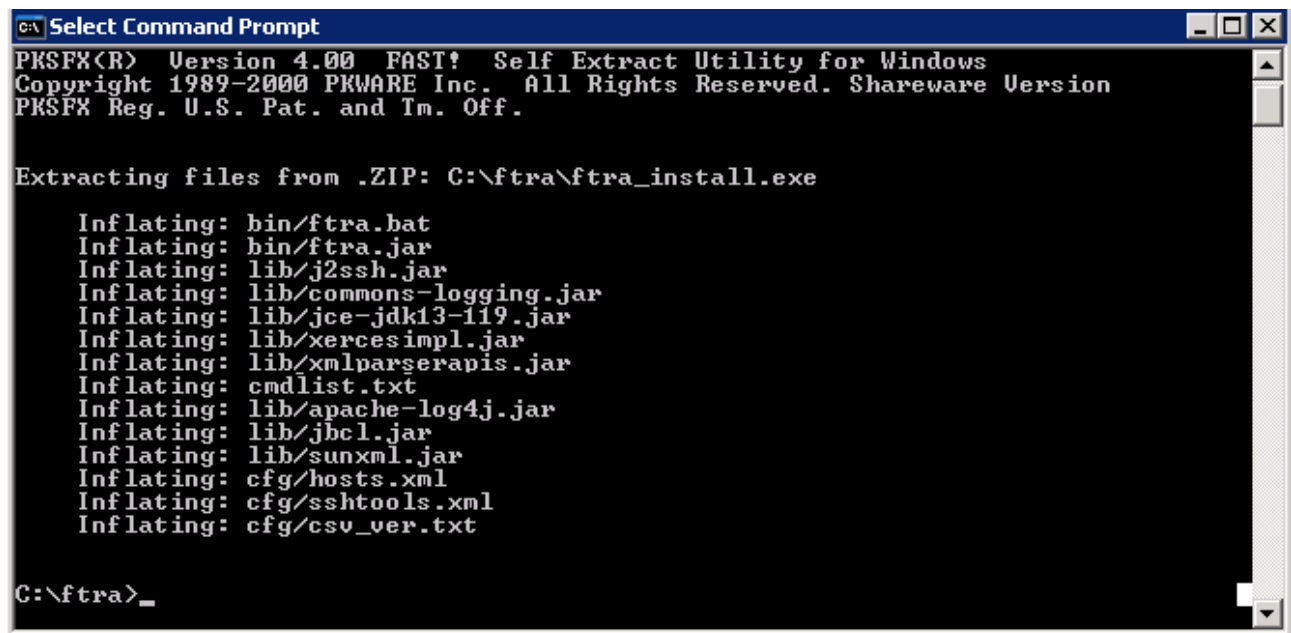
Select Command Prompt

PKSFX(R) Version 4.00 FAST! Self Extract Utility for Windows
Copyright 1989-2000 PKWARE Inc. All Rights Reserved. Shareware Version
PKSFX Reg. U.S. Pat. and Tm. Off.

Extracting files from .ZIP: C:\ftra\ftra_install.exe

Inflating: bin/ftra.bat
Inflating: bin/ftra.jar
Inflating: lib/j2ssh.jar
Inflating: lib/commons-logging.jar
Inflating: lib/jce-jdk13-119.jar
Inflating: lib/xercesimpl.jar
Inflating: lib/xmlparserapis.jar
Inflating: cmdlist.txt
Inflating: lib/apache-log4j.jar
Inflating: lib/jbcl.jar
Inflating: lib/sunxml.jar
Inflating: cfg/hosts.xml
Inflating: cfg/sshtools.xml
Inflating: cfg/csv_ver.txt

C:\ftra>_